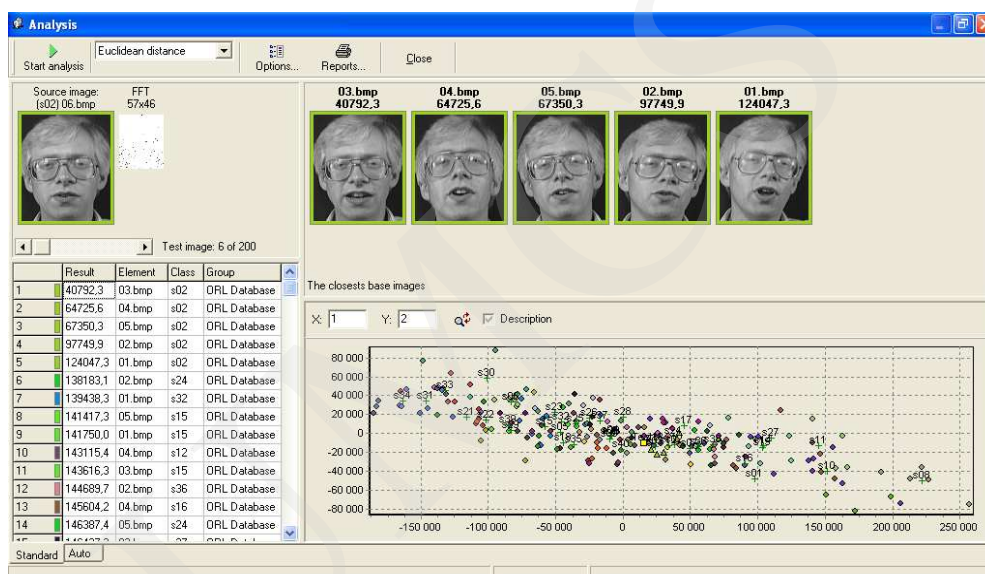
Analysis

Start analysis
Euclidean distance
Options...
Reports...
Close

Source image: (s02) 06.bmp
FFT 57x46

03.bmp 40792,3
04.bmp 64725,6
05.bmp 67350,3
02.bmp 97749,9
01.bmp 124047,3

Test image: 6 of 200

The closests base images

| | Result | Element | Class | Group |
|---|---|---|---|---|
| 1 | 40792,3 | 03.bmp | s02 | ORL Database |
| 2 | 64725,6 | 04.bmp | s02 | ORL Database |
| 3 | 67350,3 | 05.bmp | s02 | ORL Database |
| 4 | 97749,9 | 02.bmp | s02 | ORL Database |
| 5 | 124047,3 | 01.bmp | s02 | ORL Database |
| 6 | 138183,1 | 02.bmp | s24 | ORL Database |
| 7 | 139438,3 | 01.bmp | s32 | ORL Database |
| 8 | 141417,3 | 05.bmp | s15 | ORL Database |
| 9 | 141750,0 | 01.bmp | s15 | ORL Database |
| 10 | 143115,4 | 04.bmp | s12 | ORL Database |
| 11 | 143616,3 | 03.bmp | s15 | ORL Database |
| 12 | 144689,7 | 02.bmp | s36 | ORL Database |
| 13 | 145604,2 | 04.bmp | s16 | ORL Database |
| 14 | 146387,4 | 05.bmp | s24 | ORL Database |
| 15 | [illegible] | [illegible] | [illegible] | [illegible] |

X: 1
Y: 2
Description

80 000
60 000
40 000
20 000
0
-20 000
-40 000
-60 000
-80 000

-150 000
-100 000
-50 000
0
50 000
100 000
150 000
200 000
250 000

s30 s33 s34 s31 s21 s23 s28 s17 s27 s05 s11 s14 s16 s10 s01 s08

Standard
Auto